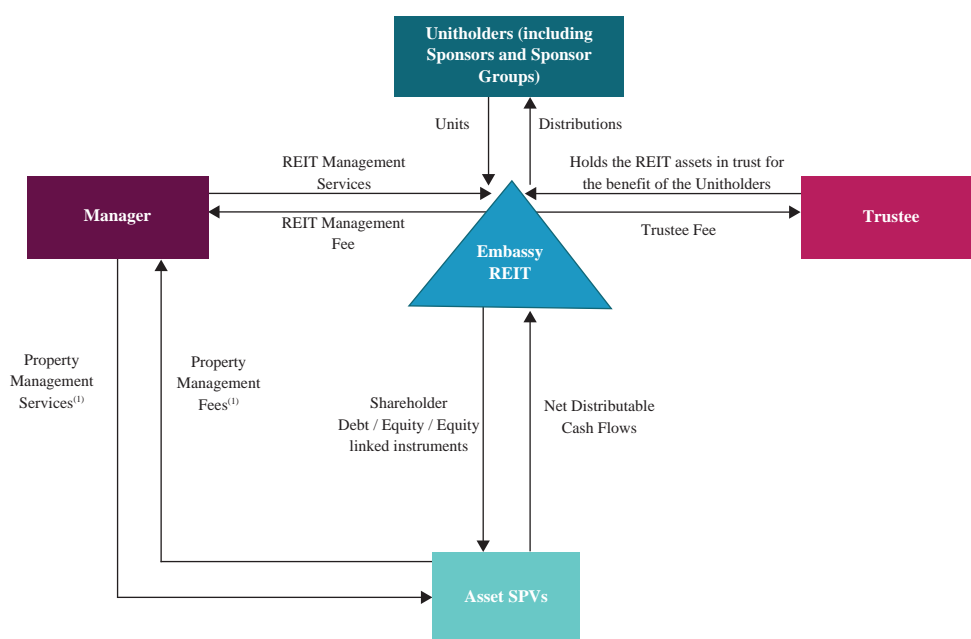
Unitholders (including Sponsors and Sponsor Groups)

Units

Distributions

REIT Management Services

Holds the REIT assets in trust for the benefit of the Unitholders

Manager

REIT Management Fee

Embassy REIT

Trustee Fee

Trustee

Property Management Services$^{(1)}$

Property Management Fees$^{(1)}$

Shareholder Debt / Equity / Equity linked instruments

Net Distributable Cash Flows

Asset SPVs